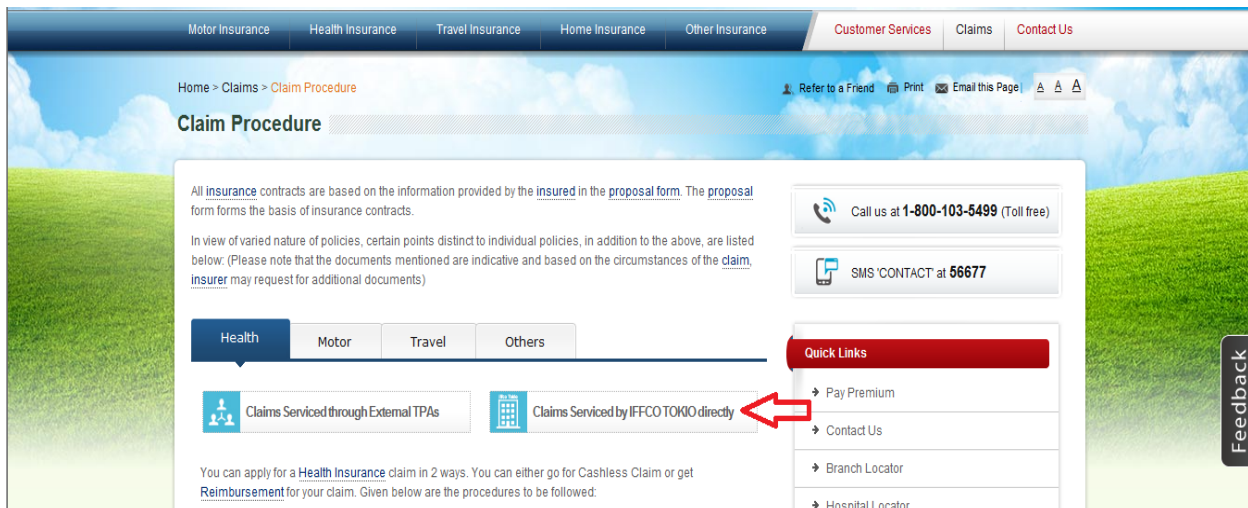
Motor Insurance Health Insurance Travel Insurance Home Insurance Other Insurance Customer Services Claims Contact Us

Home > Claims > Claim Procedure

Refer to a Friend Print Email this Page | A A A

Claim Procedure

All insurance contracts are based on the information provided by the insured in the proposal form. The proposal form forms the basis of insurance contracts.

In view of varied nature of policies, certain points distinct to individual policies, in addition to the above, are listed below: (Please note that the documents mentioned are indicative and based on the circumstances of the claim, insurer may request for additional documents)

Health Motor Travel Others

Claims Serviced through External TPAs

Claims Serviced by IFFCO TOKIO directly

You can apply for a Health Insurance claim in 2 ways. You can either go for Cashless Claim or get Reimbursement for your claim. Given below are the procedures to be followed:

Call us at 1-800-103-5499 (Toll free)

SMS 'CONTACT' at 56677

Quick Links

Pay Premium

Contact Us

Branch Locator

Hospital Locator

Feedback